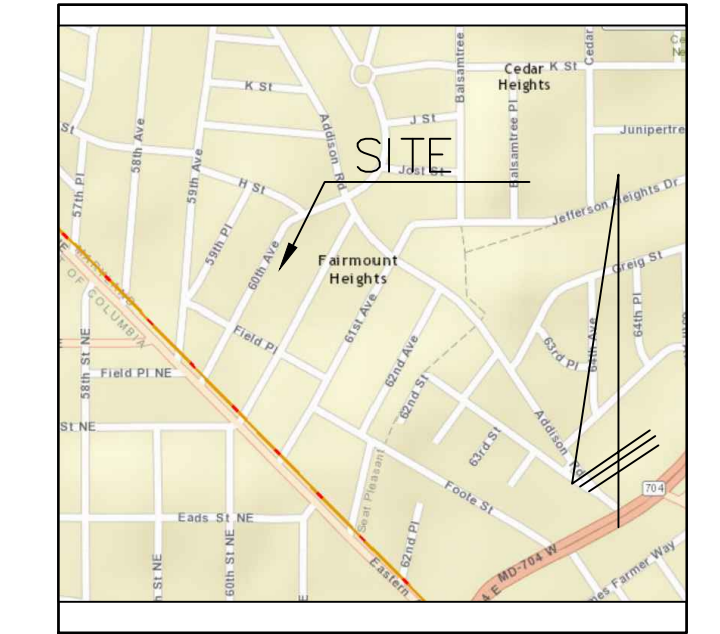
Cedar K St
Cedar Heights
Balsamtree
K St
J St
Balsamtree Pl
Junipertre
St
58th Ave
59th Ave
Addison Rd
SITE
Jost St
H St
Jefferson Heights Dr
57th Pl
59th Pl
60th Ave
Fairmount Heights
Greig St
OF COLUMBIA
Field Pl
61st Ave
63rd Pl
65th Ave
64th Pl
58th St NE
Field Pl NE
62nd Ave
62nd St
St NE
63rd St
Addison Rd
Foote St
704
Eads St NE
Seat Pleasant
62nd Pl
h St NE
60th St NE
Eastern
MD-704 W
es Farmer Way